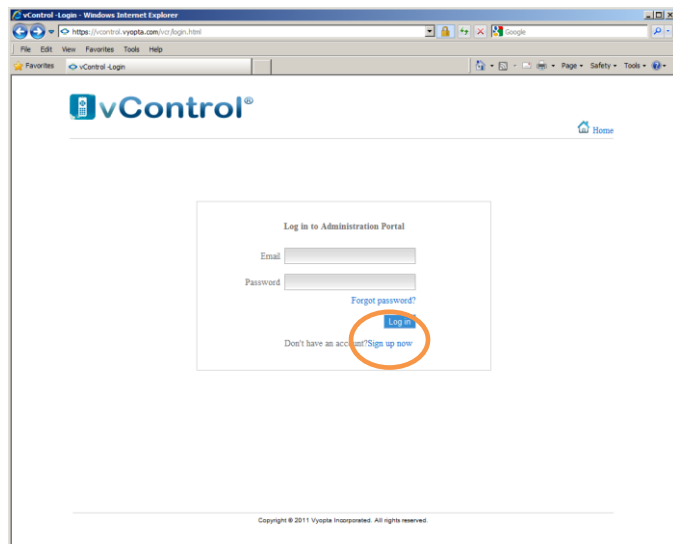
vControl -Login - Windows Internet Explorer

https://vcontrol.vyopta.com/vcr/login.html

Google

File Edit View Favorites Tools Help

Favorites vControl -Login

Page ▾ Safety ▾ Tools ▾

vControl®

Home

Log in to Administration Portal

Email

Password

Forgot password?

Log in

Don't have an account?Sign up now

Copyright © 2011 Vyopta Incorporated. All rights reserved.